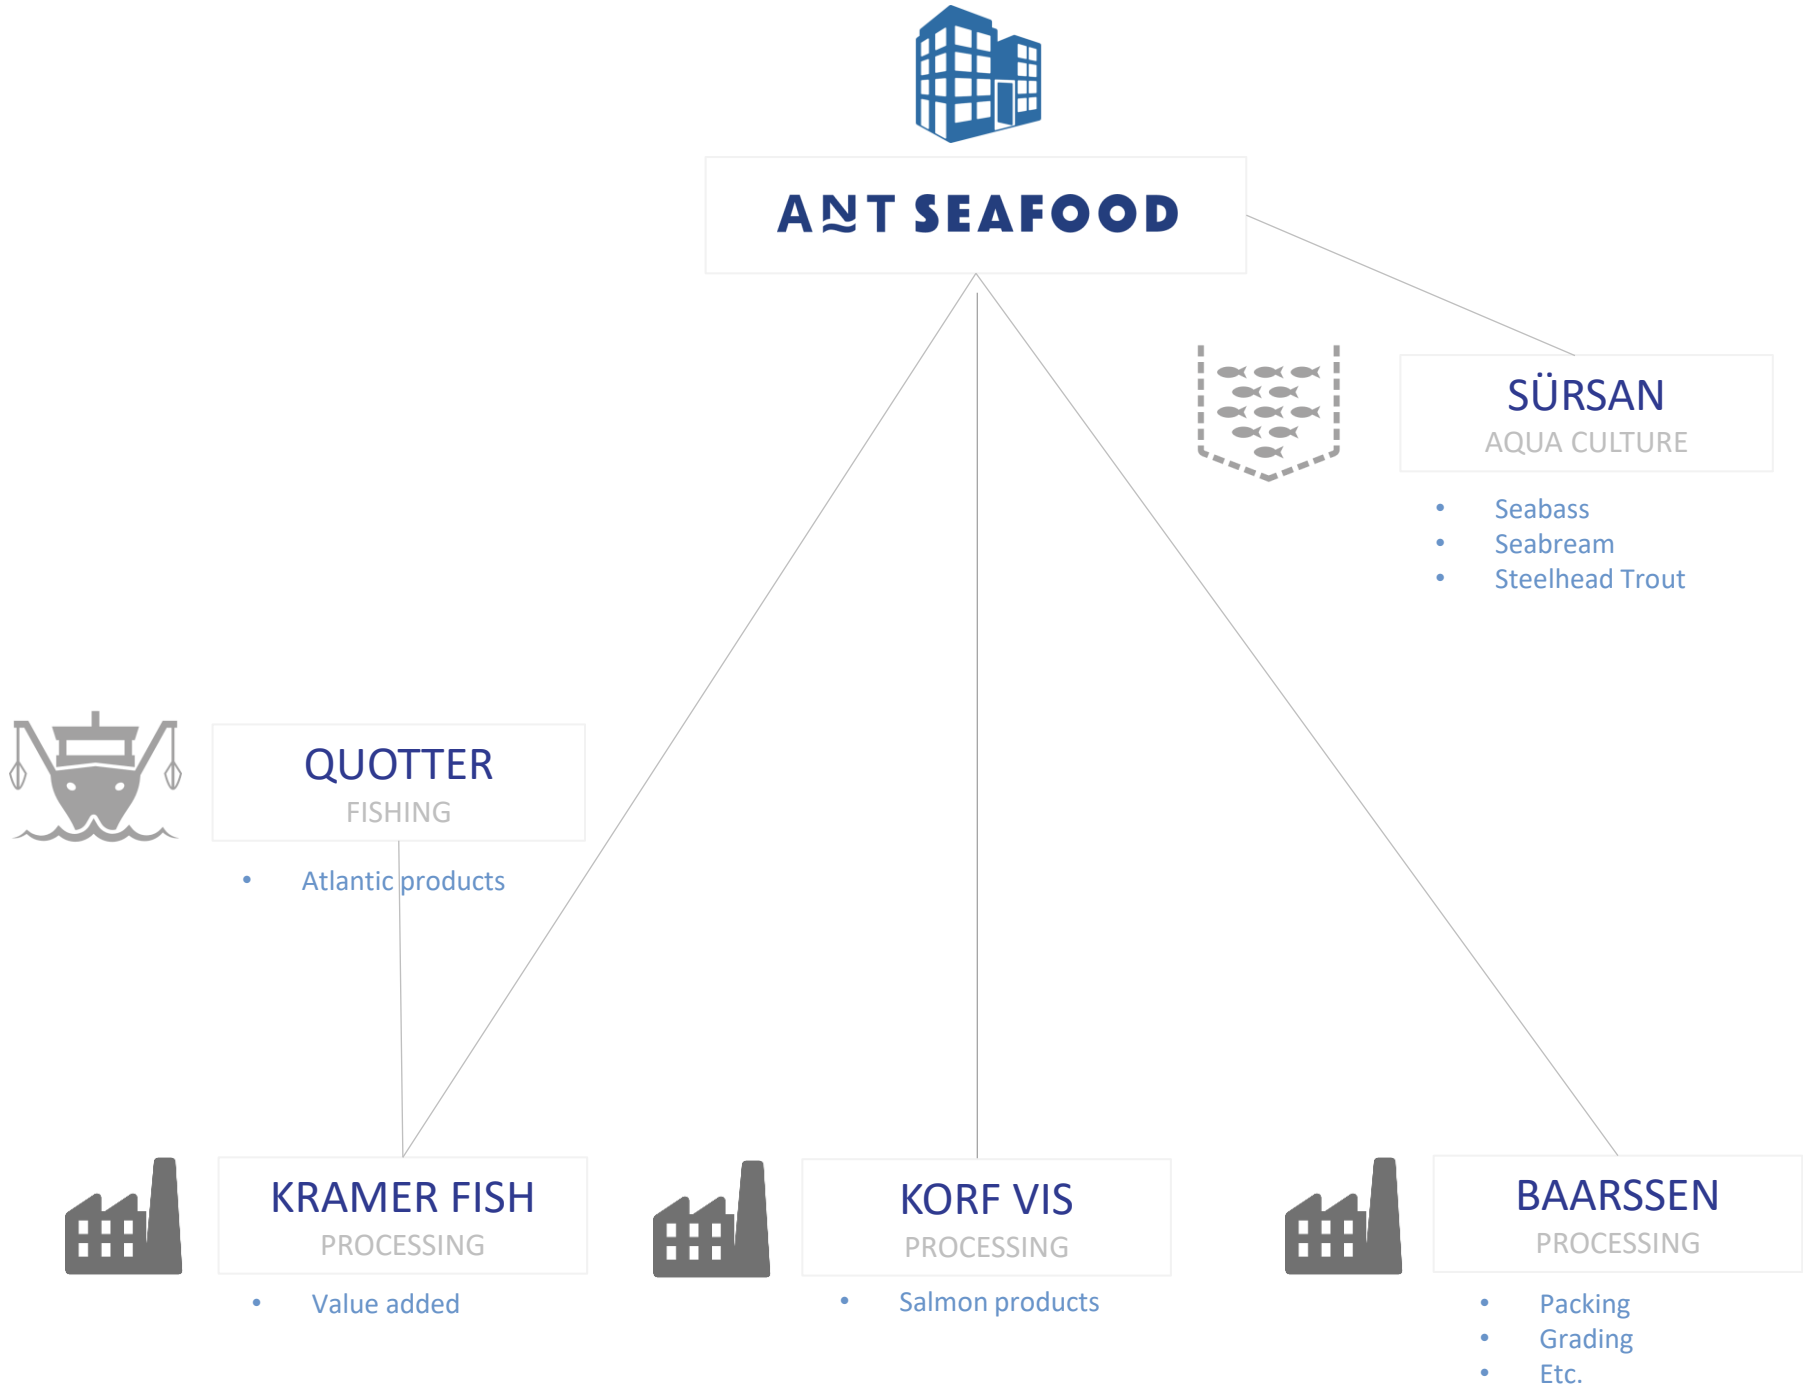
ANT SEAFOOD

SÜRSAN
AQUA CULTURE

- Seabass
- Seabream
- Steelhead Trout

QUOTTER
FISHING

- Atlantic products

KRAMER FISH
PROCESSING

- Value added

KORF VIS
PROCESSING

- Salmon products

BAARSSEN
PROCESSING

- Packing
- Grading
- Etc.